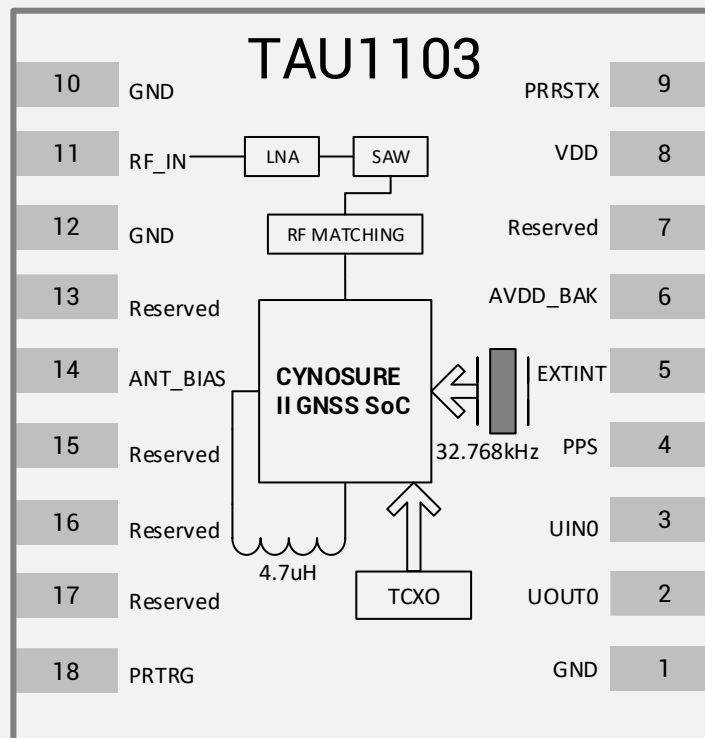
TAU1103

10 GND
11 RF_IN
12 GND
13 Reserved
14 ANT_BIAS
15 Reserved
16 Reserved
17 Reserved
18 PRTRG

LNA
SAW
RF MATCHING
CYNOSURE II GNSS SoC
32.768kHz
4.7uH
TCXO

PRRSTX 9
VDD 8
Reserved 7
AVDD_BAK 6
EXTINT 5
PPS 4
UIN0 3
UOUT0 2
GND 1